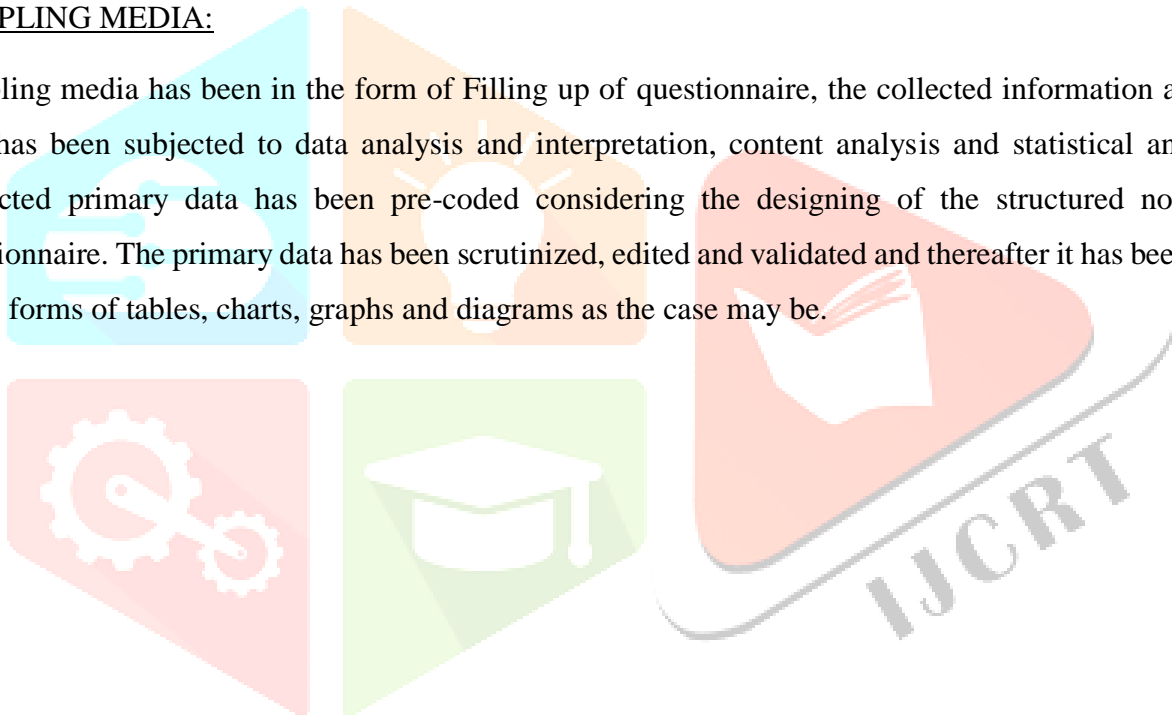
PLING MEDIA:

ling media has been in the form of Filling up of questionnaire, the collected information a has been subjected to data analysis and interpretation, content analysis and statistical an cted primary data has been pre-coded considering the designing of the structured no ionnaire. The primary data has been scrutinized, edited and validated and thereafter it has bee forms of tables, charts, graphs and diagrams as the case may be.

IJCRT